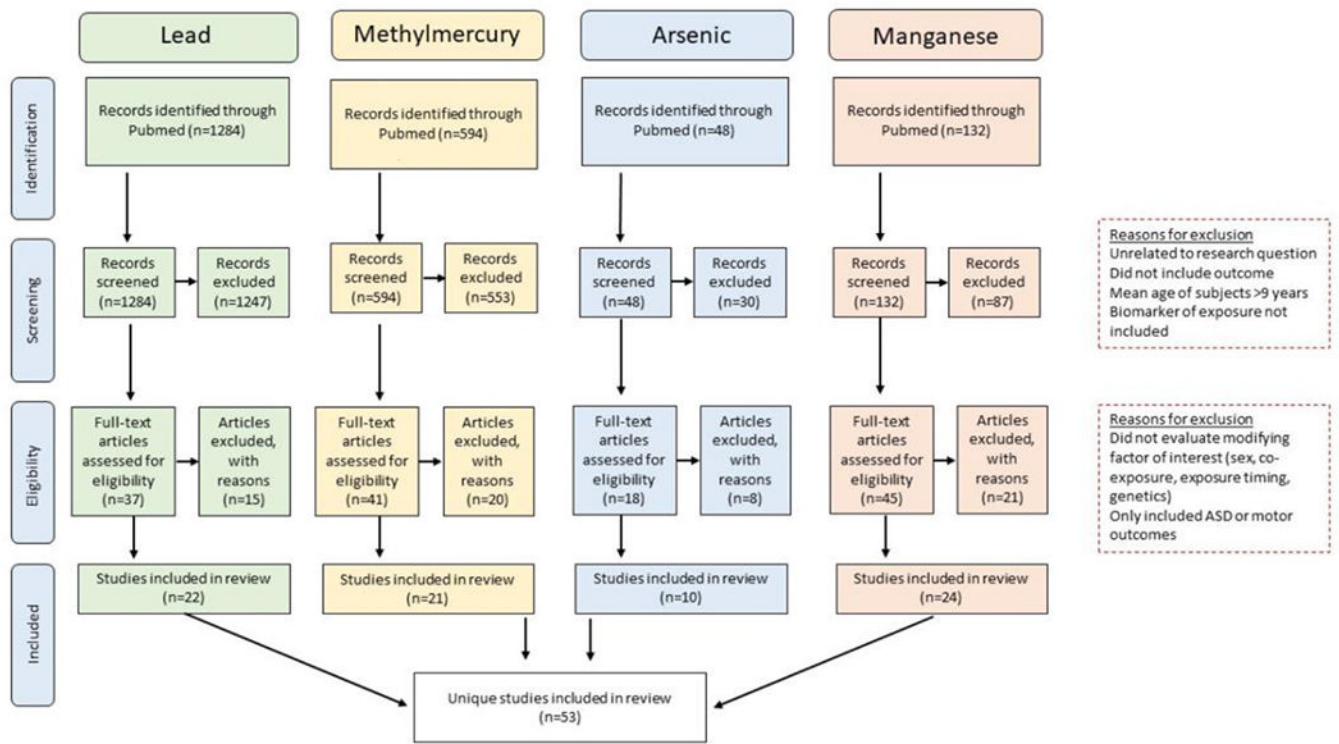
Lead

Methylmercury

Arsenic

Manganese

Identification

Records identified through Pubmed (n=1284)

Records identified through Pubmed (n=594)

Records identified through Pubmed (n=48)

Records identified through Pubmed (n=132)

Screening

Records screened (n=1284)

Records excluded (n=1247)

Records screened (n=594)

Records excluded (n=553)

Records screened (n=48)

Records excluded (n=30)

Records screened (n=132)

Records excluded (n=87)

Reasons for exclusion
Unrelated to research question
Did not include outcome
Mean age of subjects >9 years
Biomarker of exposure not included

Eligibility

Full-text articles assessed for eligibility (n=37)

Articles excluded, with reasons (n=15)

Full-text articles assessed for eligibility (n=41)

Articles excluded, with reasons (n=20)

Full-text articles assessed for eligibility (n=18)

Articles excluded, with reasons (n=8)

Full-text articles assessed for eligibility (n=45)

Articles excluded, with reasons (n=21)

Reasons for exclusion
Did not evaluate modifying factor of interest (sex, co-exposure, exposure timing, genetics)
Only included ASD or motor outcomes

Included

Studies included in review (n=22)

Studies included in review (n=21)

Studies included in review (n=10)

Studies included in review (n=24)

Unique studies included in review (n=53)